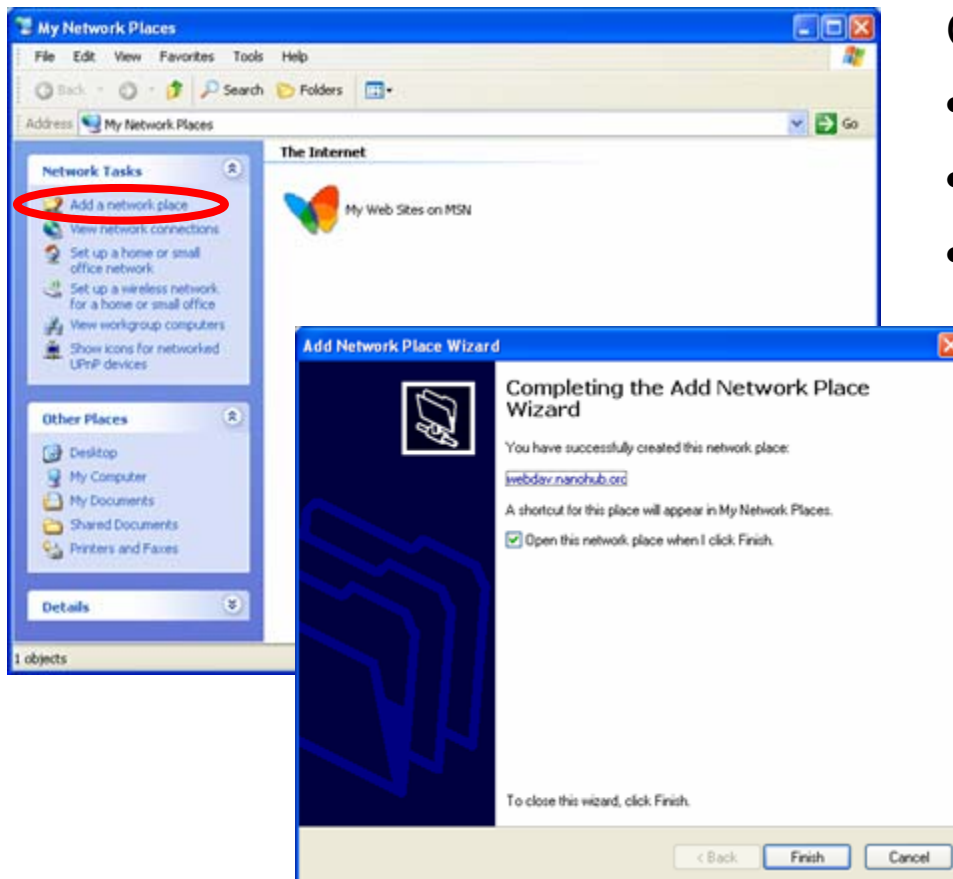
My Network Places

File Edit View Favorites Tools Help

Back Search Folders

Address My Network Places Go

Network Tasks

Add a network place
View network connections
Set up a home or small office network
Set up a wireless network for a home or small office
View workgroup computers
Show icons for networked UPnP devices

Other Places

Desktop
My Computer
My Documents
Shared Documents
Printers and Faxes

Details

1 objects

The Internet

My Web Sites on MSN

Add Network Place Wizard

Completing the Add Network Place Wizard

You have successfully created this network place:

webdav.nanohub.org

A shortcut for this place will appear in My Network Places.

Open this network place when I click Finish.

To close this wizard, click Finish.

< Back Finish Cancel